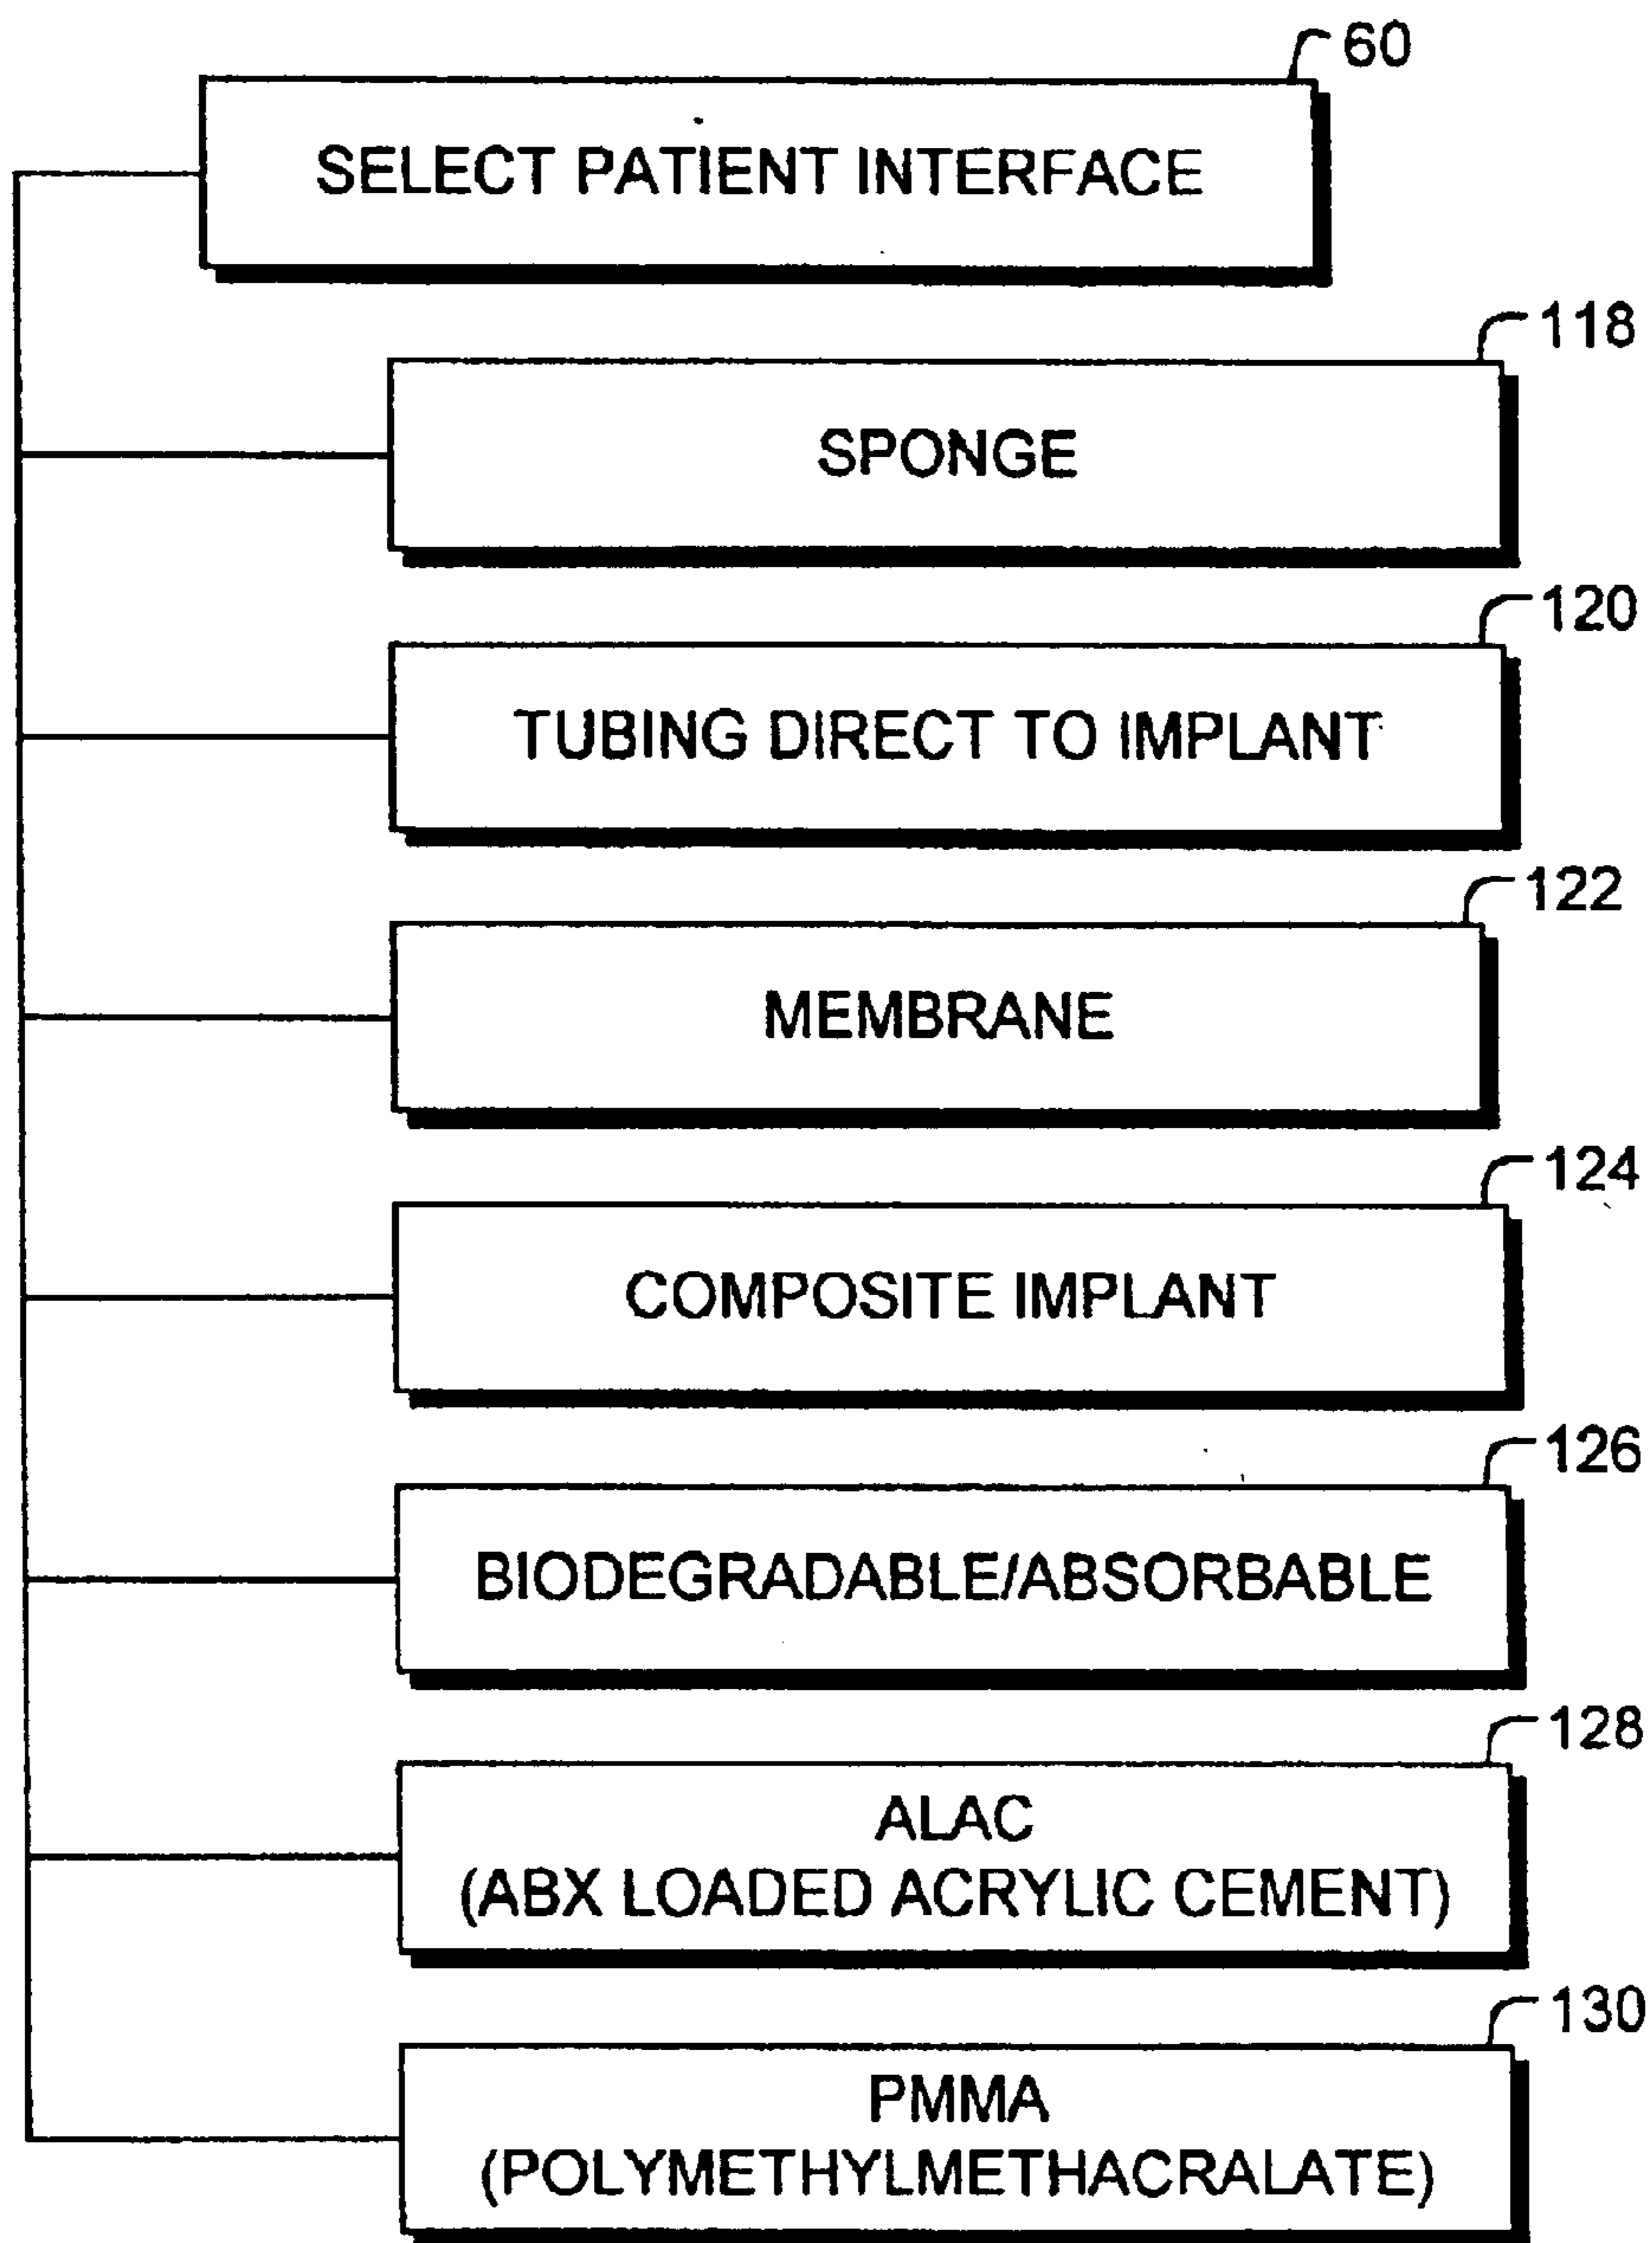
60
SELECT PATIENT INTERFACE

118
SPONGE

120
TUBING DIRECT TO IMPLANT

122
MEMBRANE

124
COMPOSITE IMPLANT

126
BIODEGRADABLE/ABSORBABLE

128
ALAC
(ABX LOADED ACRYLIC CEMENT)

130
PMMA
(POLYMETHYLMETHACRALATE)